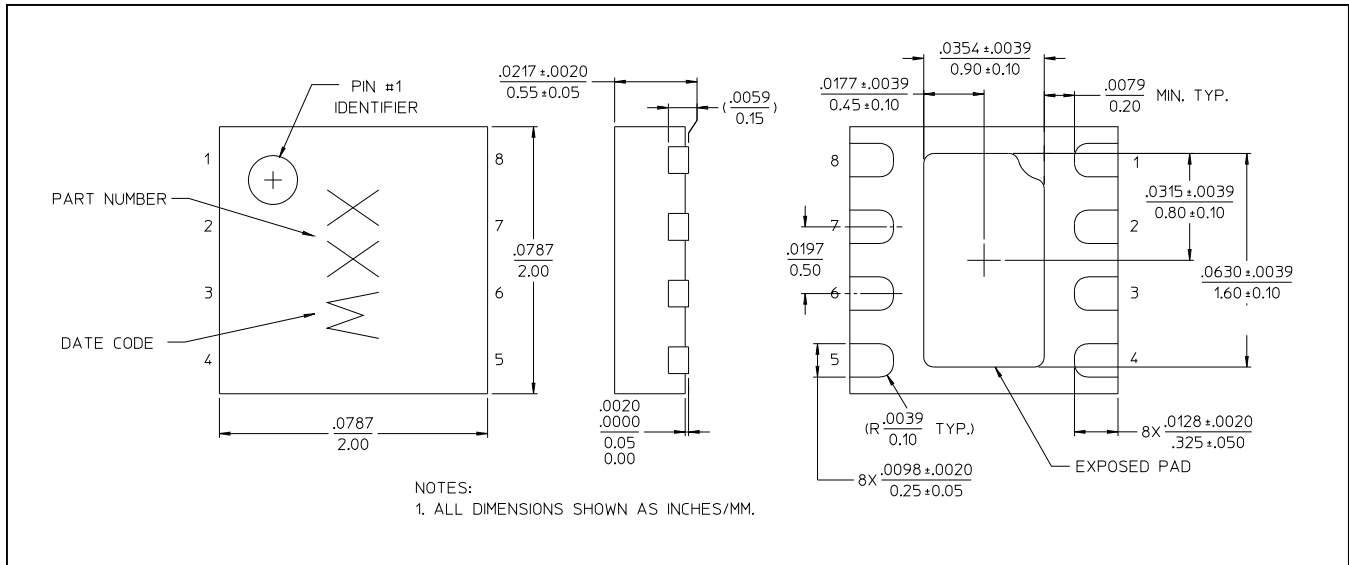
PIN #1 IDENTIFIER

PART NUMBER

DATE CODE

1
2
3
4

8
7
6
5

$\frac{.0787}{2.00}$

$\frac{.0787}{2.00}$

$\frac{.0217 \pm .0020}{0.55 \pm 0.05}$

$(\frac{.0059}{0.15})$

$\frac{.0020}{.0000}$
$\frac{0.05}{0.00}$

$\frac{.0354 \pm .0039}{0.90 \pm 0.10}$

$\frac{.0177 \pm .0039}{0.45 \pm 0.10}$

$\frac{.0079}{0.20}$ MIN. TYP.

8
7
6
5

1
2
3
4

$\frac{.0315 \pm .0039}{0.80 \pm 0.10}$

$\frac{.0197}{0.50}$

$\frac{.0630 \pm .0039}{1.60 \pm 0.10}$

$(R\frac{.0039}{0.10}$ TYP.)

8X $\frac{.0128 \pm .0020}{.325 \pm .050}$

8X $\frac{.0098 \pm .0020}{0.25 \pm 0.05}$

EXPOSED PAD

NOTES:
1. ALL DIMENSIONS SHOWN AS INCHES/MM.